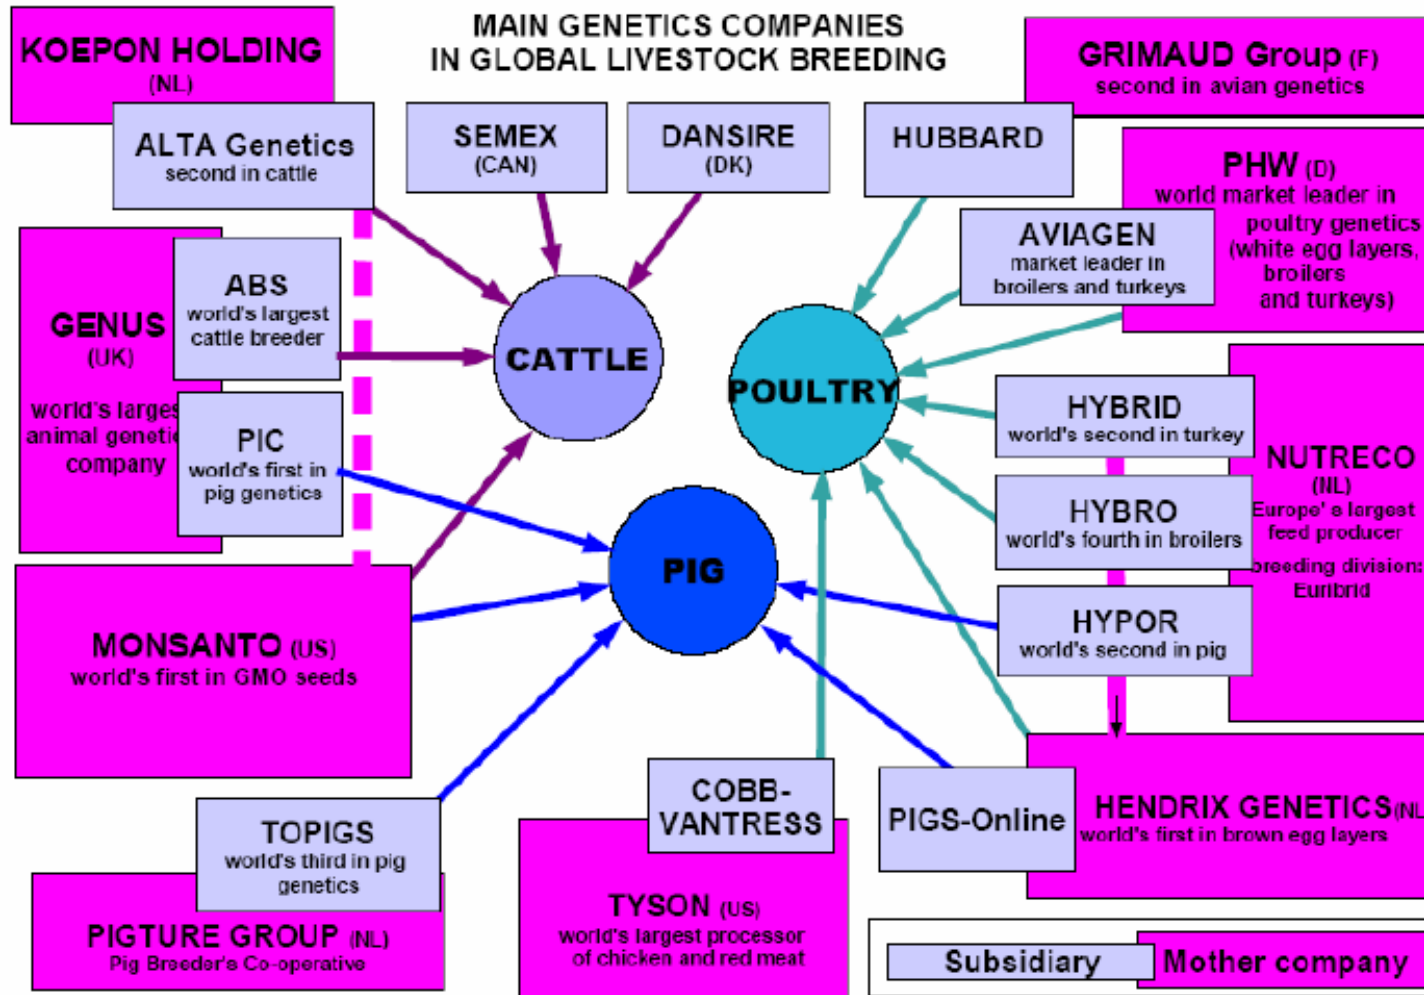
MAIN GENETICS COMPANIES IN GLOBAL LIVESTOCK BREEDING

KOEPON HOLDING (NL)

ALTA Genetics second in cattle

SEMEX (CAN)

DANSIRE (DK)

HUBBARD

GRIMAUD Group (F) second in avian genetics

PHW (D) world market leader in poultry genetics (white egg layers, broilers and turkeys)

AVIAGEN market leader in broilers and turkeys

GENUS (UK) world's larges animal geneti company

ABS world's largest cattle breeder

PIC world's first in pig genetics

CATTLE

POULTRY

PIG

HYBRID world's second in turkey

HYBRO world's fourth in broilers

NUTRECO (NL) Europe' s largest feed producer breeding division: Euribrid

HYPOR world's second in pig

MONSANTO (US) world's first in GMO seeds

COBB-VANTRESS

PIGS-Online

HENDRIX GENETICS (NL world's first in brown egg layers

TOPIGS world's third in pig genetics

PIGTURE GROUP (NL) Pig Breeder's Co-operative

TYSON (US) world's largest processor of chicken and red meat

Subsidiary

Mother company